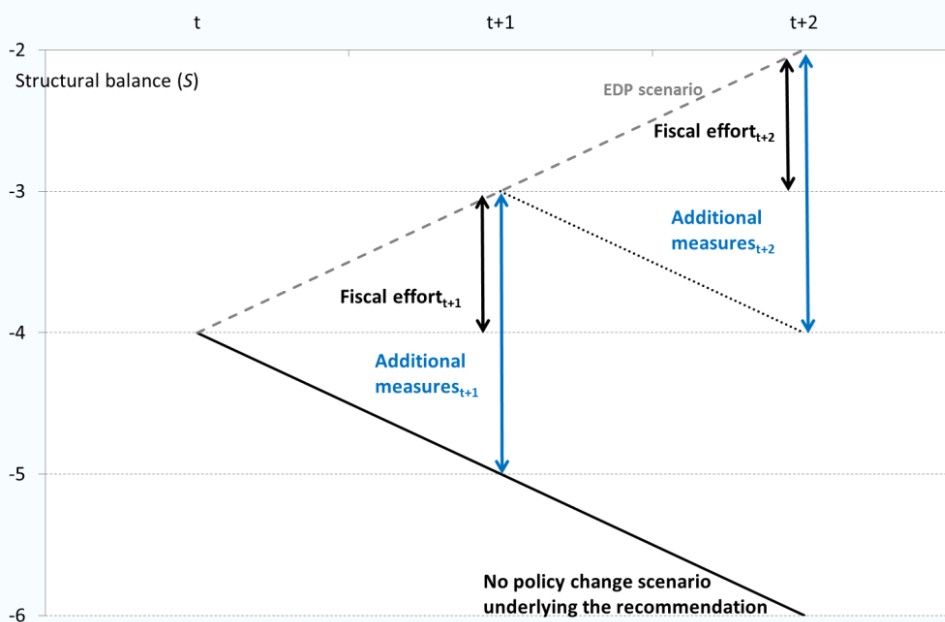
t

t+1

t+2

-2

Structural balance (*S*)

EDP scenario

Fiscal effort$_{t+2}$

-3

Additional measures$_{t+2}$

Fiscal effort$_{t+1}$

-4

Additional measures$_{t+1}$

-5

No policy change scenario underlying the recommendation

-6